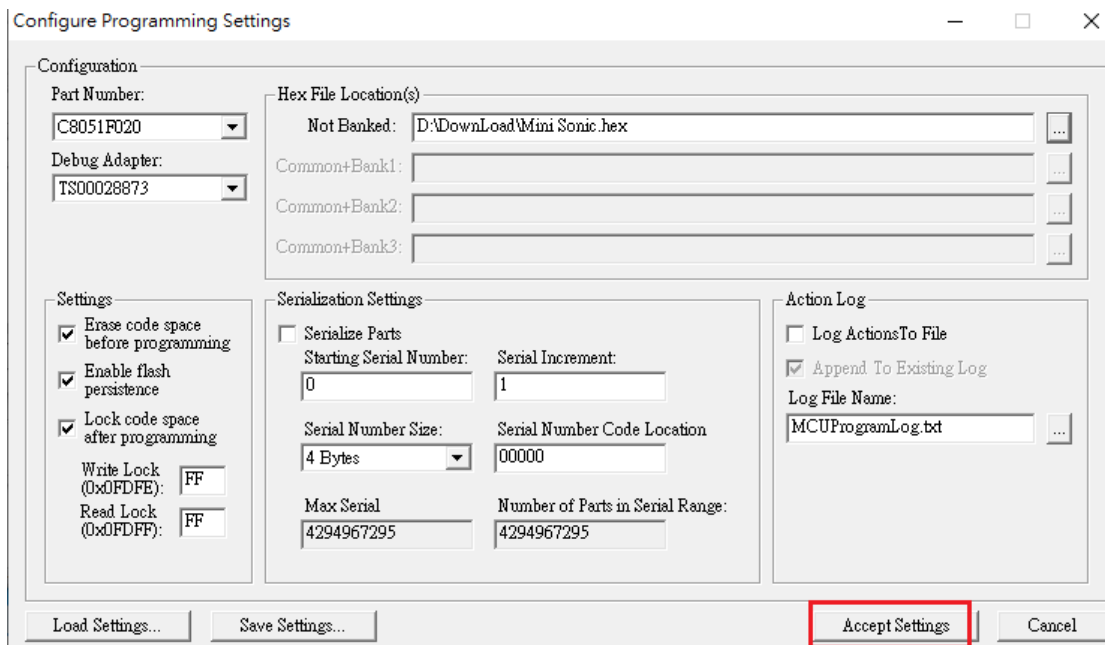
Configure Programming Settings

Configuration

Part Number:
C8051F020

Debug Adapter:
TS00028873

Hex File Location(s)
Not Banked: D:\DownLoad\Mini Sonic.hex ...
Common+Bank1: ...
Common+Bank2: ...
Common+Bank3: ...

Settings
Erase code space before programming
Enable flash persistence
Lock code space after programming
Write Lock (0x0FDFE): FF
Read Lock (0x0FDFF): FF

Serialization Settings
Serialize Parts
Starting Serial Number: 0
Serial Increment: 1
Serial Number Size: 4 Bytes
Serial Number Code Location 00000
Max Serial 4294967295
Number of Parts in Serial Range: 4294967295

Action Log
Log ActionsTo File
Append To Existing Log
Log File Name:
MCUProgramLog.txt ...

Load Settings...
Save Settings...
Accept Settings
Cancel